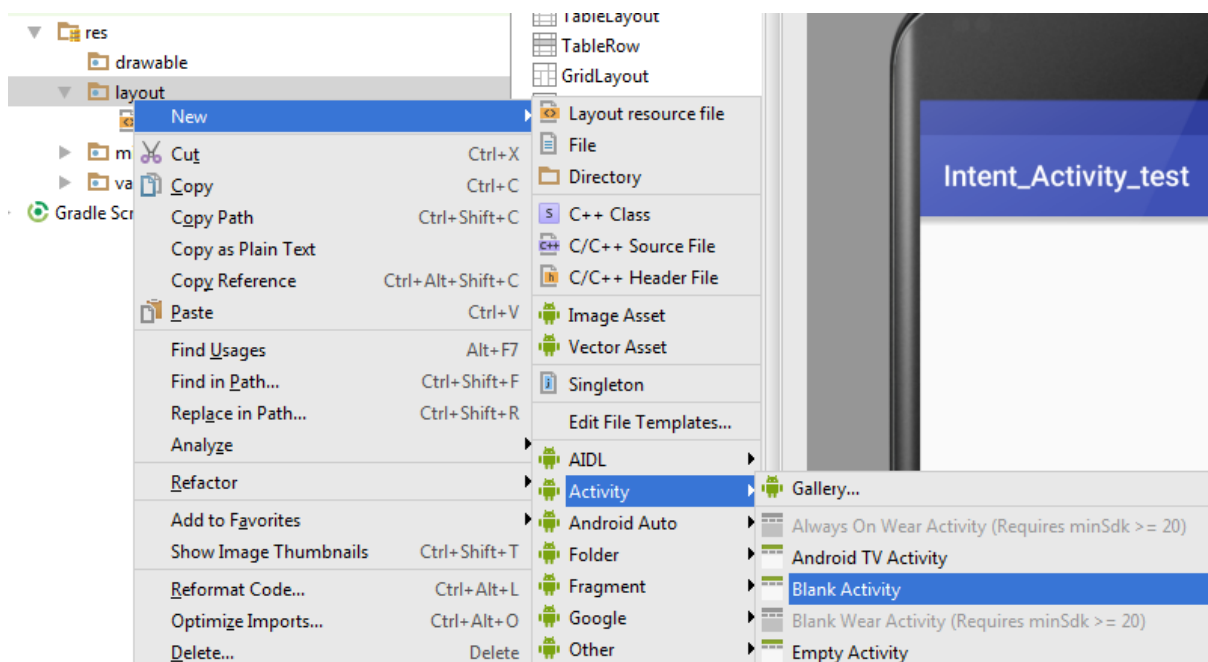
res
drawable
layout
m
va
Gradle Scr

TableLayout
TableRow
GridLayout

New
Cut Ctrl+X
Copy Ctrl+C
Copy Path Ctrl+Shift+C
Copy as Plain Text
Copy Reference Ctrl+Alt+Shift+C
Paste Ctrl+V
Find Usages Alt+F7
Find in Path... Ctrl+Shift+F
Replace in Path... Ctrl+Shift+R
Analyze
Refactor
Add to Favorites
Show Image Thumbnails Ctrl+Shift+T
Reformat Code... Ctrl+Alt+L
Optimize Imports... Ctrl+Alt+O
Delete... Delete

Layout resource file
File
Directory
C++ Class
C/C++ Source File
C/C++ Header File
Image Asset
Vector Asset
Singleton
Edit File Templates...
AIDL
Activity
Android Auto
Folder
Fragment
Google
Other

Gallery...
Always On Wear Activity (Requires minSdk >= 20)
Android TV Activity
Blank Activity
Blank Wear Activity (Requires minSdk >= 20)
Empty Activity

Intent_Activity_test